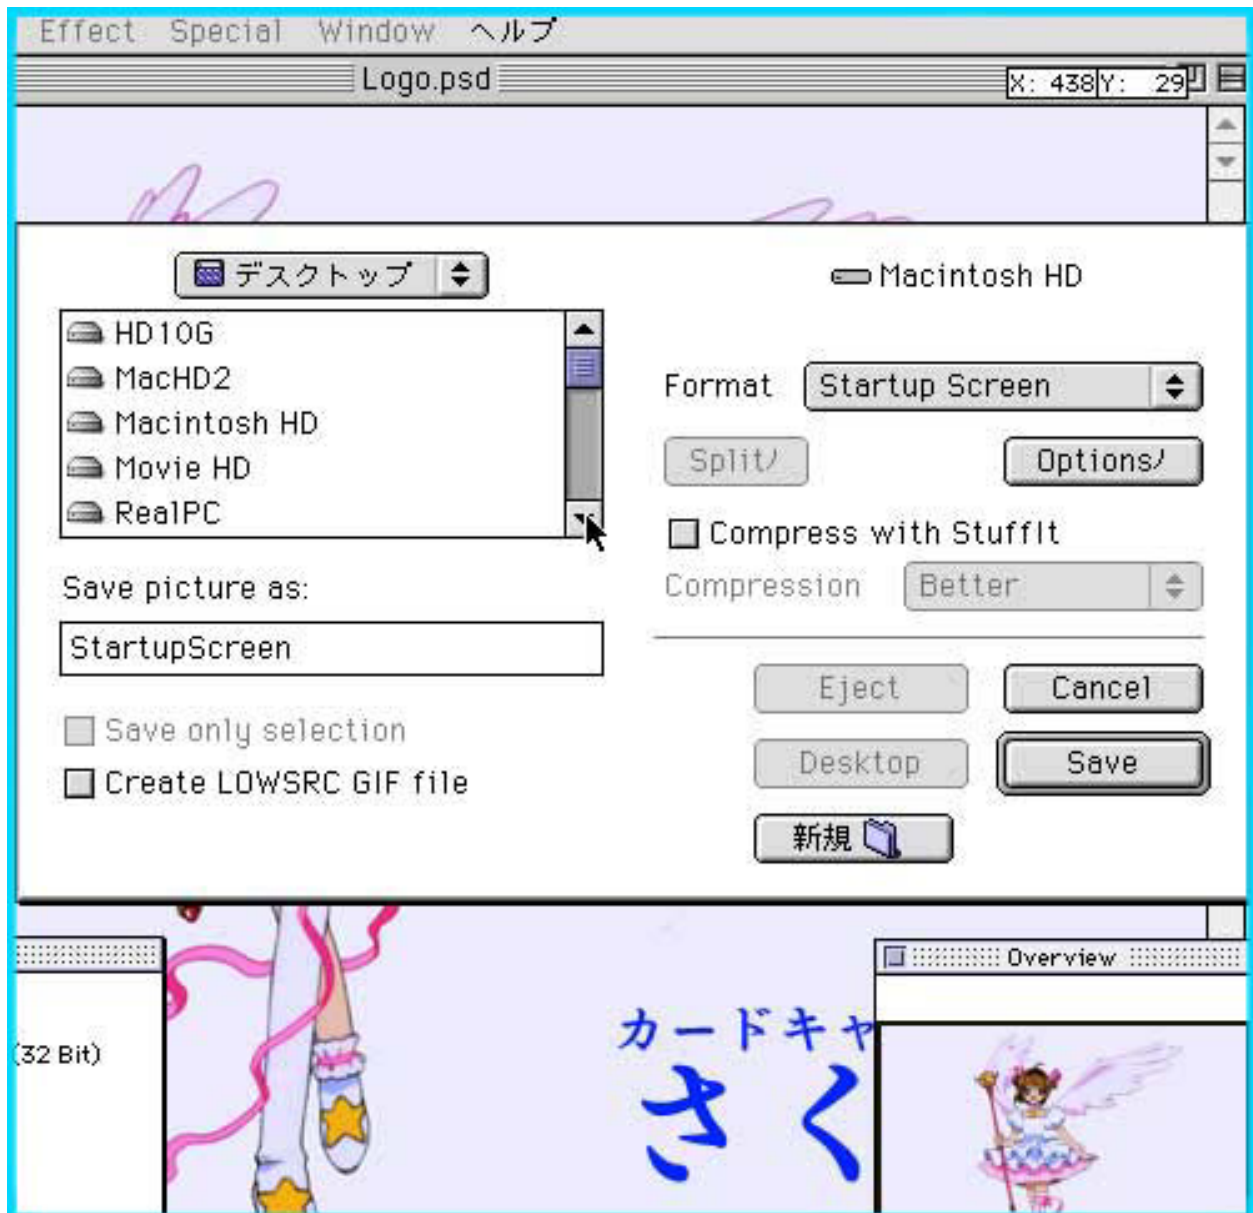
Effect Special Window ヘルプ

Logo.psd

X: 438 Y: 29

デスクトップ

Macintosh HD

HD10G
MacHD2
Macintosh HD
Movie HD
RealPC

Format Startup Screen

Split⁄

Options⁄

Compress with StuffIt

Compression Better

Save picture as:

StartupScreen

Eject

Cancel

Desktop

Save

新規

Save only selection

Create LOWSRC GIF file

Overview

(32 Bit)

カードキャ

さく